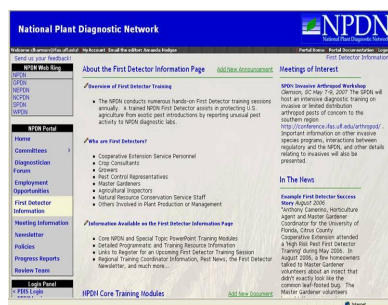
National Plant Diagnostic Network

NPDN

National Plant Diagnostic Network

Welcome dharmon@ifas.ufl.edu | My Account | Email the editor Amanda Hodges

Portal Home | Portal Documentation | Logout

Send us your feedback!

First Detector Information

NPDN Web Ring

NPDN
GPDN
NEPDN
NCPDN
SPDN
WPDN

NPDN Portal

Home

Committees

Diagnostician Forum

Employment Opportunities

First Detector Information

Meeting Information

Newsletter

Policies

Progress Reports

Review Team

Login Panel

PIES Login

About the First Detector Information Page

Add New Announcement

Overview of First Detector Training

The NPDN conducts numerous hands-on First Detector training sessions annually. A trained NPDN First Detector assists in protecting U.S. agriculture from exotic pest introductions by reporting unusual pest activity to NPDN diagnostic labs.

Who are First Detectors?

Cooperative Extension Service Personnel
Crop Consultants
Growers
Pest Control Representatives
Master Gardeners
Agricultural Inspectors
Natural Resource Conservation Service Staff
Others Involved in Plant Production or Management

Information Available on the First Detector Information Page

Core NPDN and Special Topic PowerPoint Training Modules
Detailed Programmatic and Training Resource Information
Links to Register for an Upcoming First Detector Training Session
Regional Training Coordinator Information, Past News, the First Detector Newsletter, and much more...

NPDN Core Training Modules

Add New Document

Meetings of Interest

SPDN Invasive Arthropod Workshop
Clemson, SC May 7-9, 2007 The SPDN will host an intensive diagnostic training on invasive or limited distribution arthropod pests of concern to the southern region http://conference.ifas.ufl.edu/arthropod/ - Important information on other invasive species programs, interactions between regulatory and the NPDN, and other details relating to invasives will also be presented.

In The News

Example First Detector Success Story August 2006
"Anthony Cameron, Horticulture Agent and Master Gardener Coordinator for the University of Florida, Citrus County Cooperative Extension attended a 'High Risk Pest First Detector Training' during May 2006. In August 2006, a few homeowners talked to Master Gardener volunteers about an insect that didn't exactly look like the common leaf-footed bug. The Master Gardener volunteers

Internet